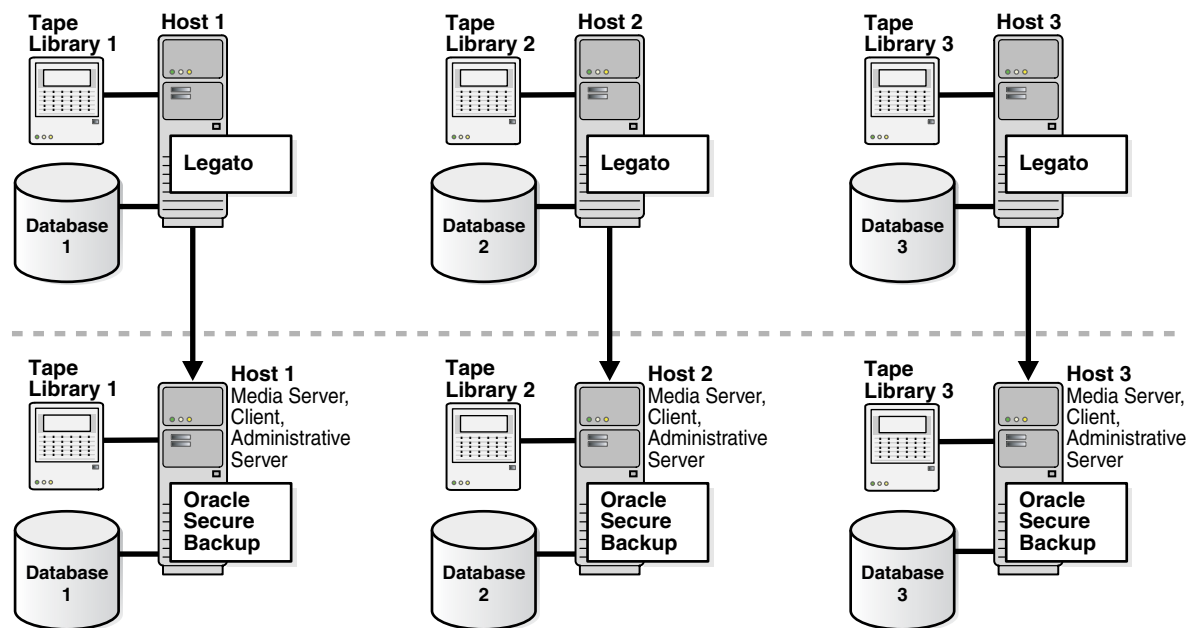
Tape Library 1

Host 1

Legato

Database 1

Tape Library 2

Host 2

Legato

Database 2

Tape Library 3

Host 3

Legato

Database 3

Tape Library 1

Host 1 Media Server, Client, Administrative Server

Oracle Secure Backup

Database 1

Tape Library 2

Host 2 Media Server, Client, Administrative Server

Oracle Secure Backup

Database 2

Tape Library 3

Host 3 Media Server, Client, Administrative Server

Oracle Secure Backup

Database 3